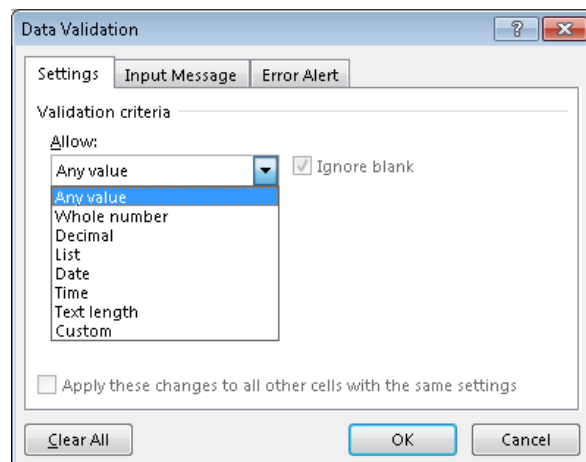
Data Validation

?

Settings

Input Message

Error Alert

Validation criteria

Allow:

Any value

Ignore blank

Any value
Whole number
Decimal
List
Date
Time
Text length
Custom

Apply these changes to all other cells with the same settings

Clear All

OK

Cancel